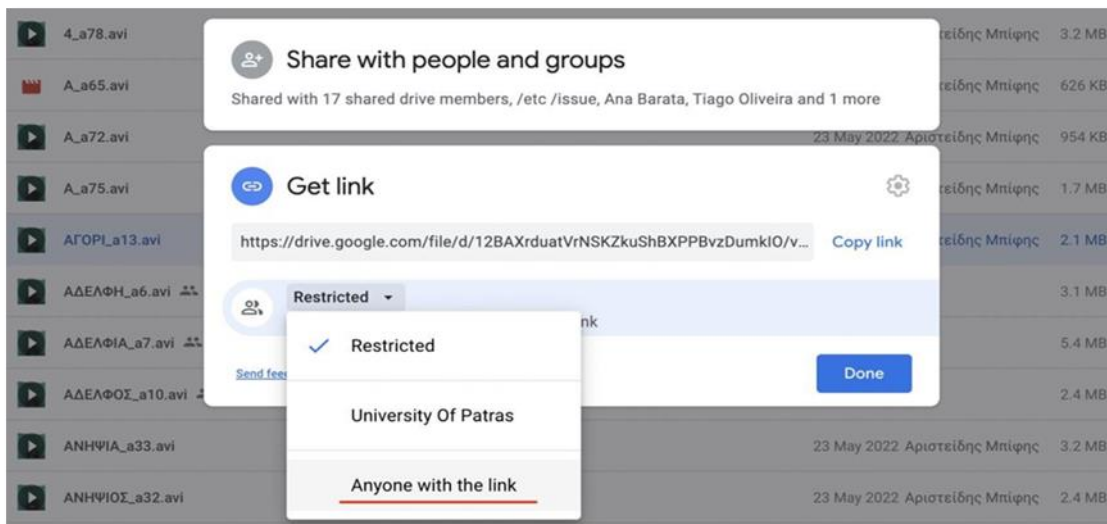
4_a78.avi
A_a65.avi
A_a72.avi
A_a75.avi
ΑΓΟΡΙ_a13.avi
ΑΔΕΛΦΗ_a6.avi
ΑΔΕΛΦΙΑ_a7.avi
ΑΔΕΛΦΟΣ_a10.avi
ΑΝΗΨΙΑ_a33.avi
ΑΝΗΨΙΟΣ_a32.avi

Share with people and groups
Shared with 17 shared drive members, /etc /issue, Ana Barata, Tiago Oliveira and 1 more

Get link
https://drive.google.com/file/d/12BAXrduatVrNSKZkuShBXPPBvzDumklO/v...
Copy link
Restricted
nk
Send fee
Done

Restricted
University Of Patras
Anyone with the link

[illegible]ειδης Μπιφης 3.2 MB
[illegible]ειδης Μπιφης 626 KB
23 May 2022 Αριστειδης Μπιφης 954 KB
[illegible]ειδης Μπιφης 1.7 MB
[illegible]ειδης Μπιφης 2.1 MB
3.1 MB
5.4 MB
2.4 MB
23 May 2022 Αριστειδης Μπιφης 3.2 MB
23 May 2022 Αριστειδης Μπιφης 2.4 MB